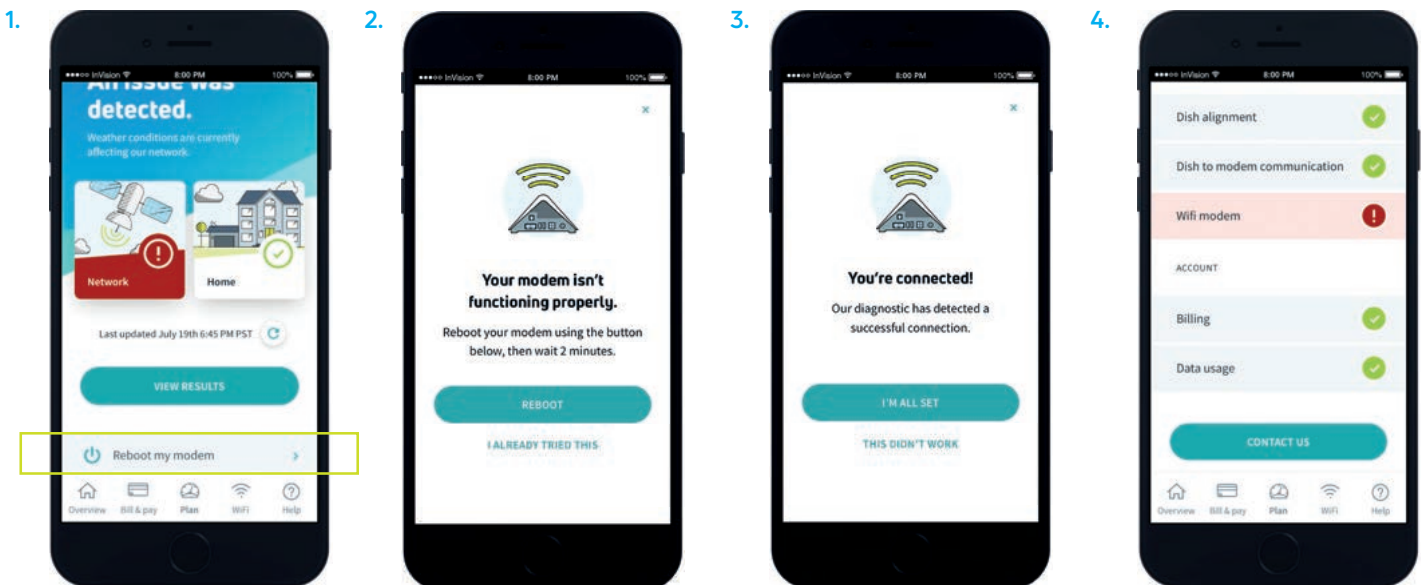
1.

•••oo InVision 8:00 PM 100%

An issue was detected.

Weather conditions are currently affecting our network.

Network

Home

Last updated July 19th 6:45 PM PST

VIEW RESULTS

Reboot my modem

Overview Bill & pay Plan WiFi Help

2.

•••oo InVision 8:00 PM 100%

×

Your modem isn't functioning properly.

Reboot your modem using the button below, then wait 2 minutes.

REBOOT

I ALREADY TRIED THIS

3.

•••oo InVision 8:00 PM 100%

×

You're connected!

Our diagnostic has detected a successful connection.

I'M ALL SET

THIS DIDN'T WORK

4.

•••oo InVision 8:00 PM 100%

Dish alignment

Dish to modem communication

Wifi modem

ACCOUNT

Billing

Data usage

CONTACT US

Overview Bill & pay Plan WiFi Help